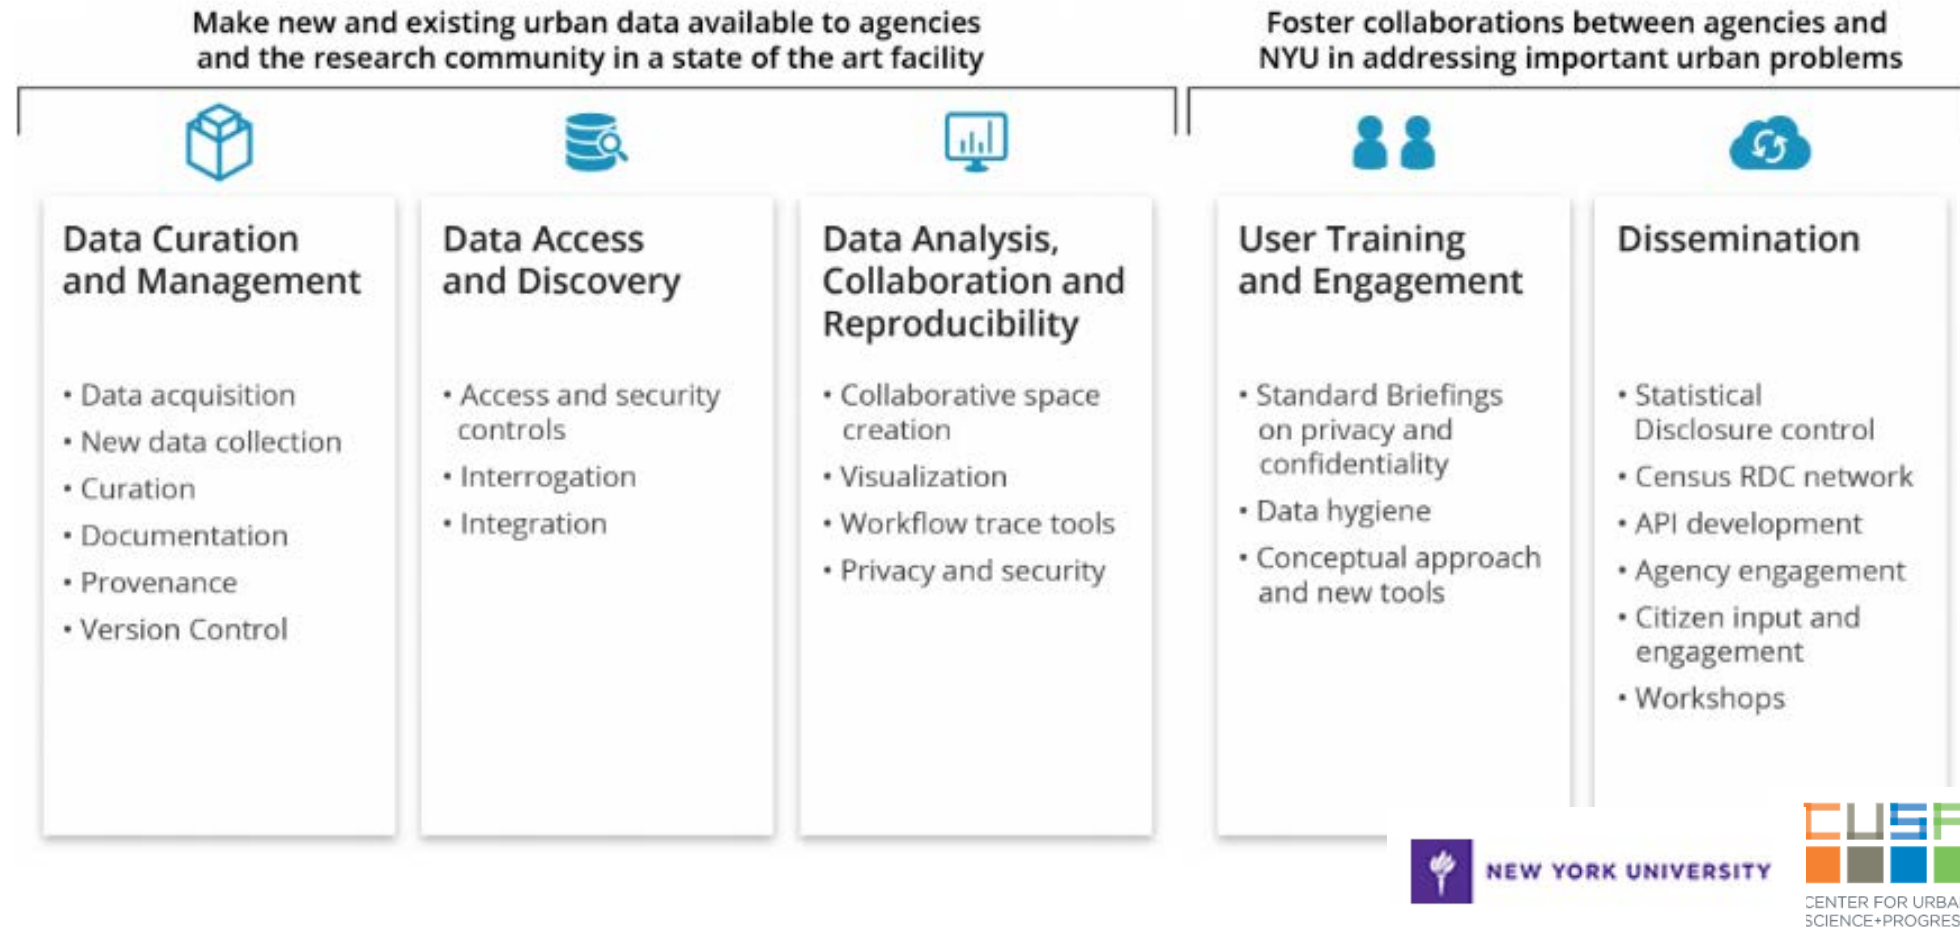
Make new and existing urban data available to agencies and the research community in a state of the art facility

Foster collaborations between agencies and NYU in addressing important urban problems

Data Curation and Management

• Data acquisition
• New data collection
• Curation
• Documentation
• Provenance
• Version Control

Data Access and Discovery

• Access and security controls
• Interrogation
• Integration

Data Analysis, Collaboration and Reproducibility

• Collaborative space creation
• Visualization
• Workflow trace tools
• Privacy and security

User Training and Engagement

• Standard Briefings on privacy and confidentiality
• Data hygiene
• Conceptual approach and new tools

Dissemination

• Statistical Disclosure control
• Census RDC network
• API development
• Agency engagement
• Citizen input and engagement
• Workshops

NEW YORK UNIVERSITY

CUSP

CENTER FOR URBA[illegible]
SCIENCE+PROGRES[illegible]